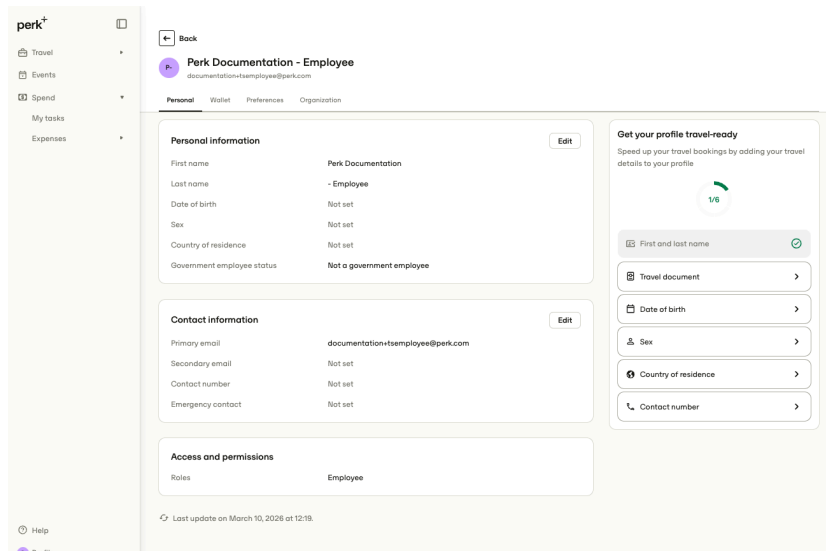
perk+

Travel
Events
Spend
My tasks
Expenses

Help

Back

P-

Perk Documentation - Employee
documentation+tsemployee@perk.com

Personal Wallet Preferences Organization

Personal information
Edit

| | |
|---|---|
| First name | Perk Documentation |
| Last name | - Employee |
| Date of birth | Not set |
| Sex | Not set |
| Country of residence | Not set |
| Government employee status | Not a government employee |

Contact information
Edit

| | |
|---|---|
| Primary email | documentation+tsemployee@perk.com |
| Secondary email | Not set |
| Contact number | Not set |
| Emergency contact | Not set |

Access and permissions

| | |
|---|---|
| Roles | Employee |

Last update on March 10, 2026 at 12:19.

Get your profile travel-ready
Speed up your travel bookings by adding your travel details to your profile

1/6

First and last name
Travel document
Date of birth
Sex
Country of residence
Contact number